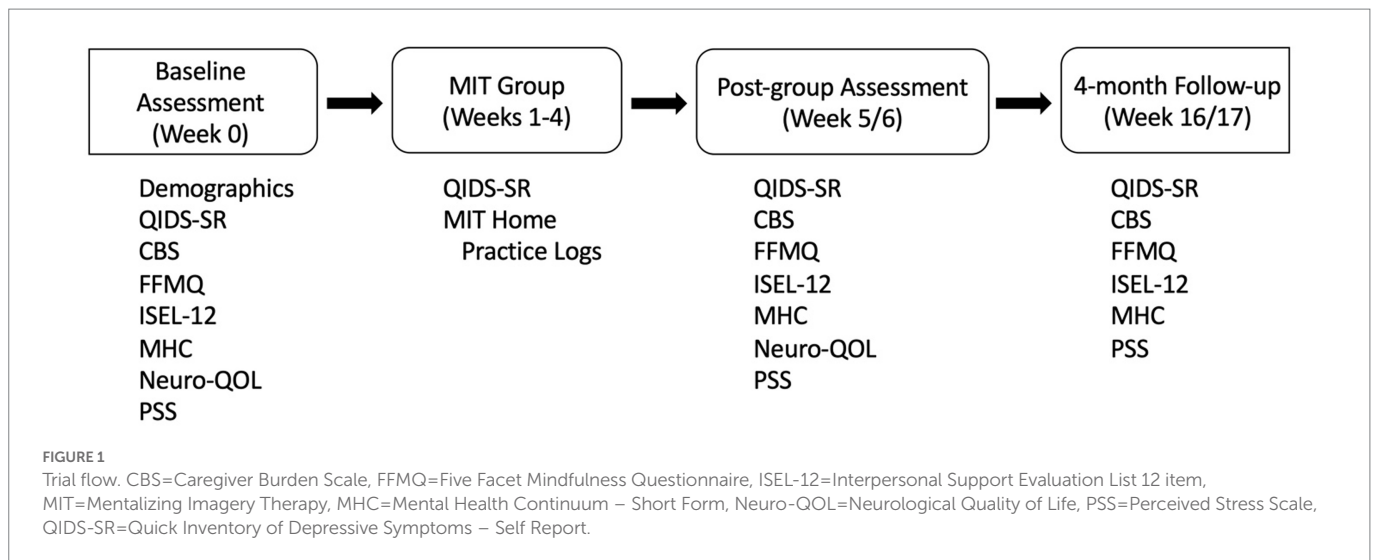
Baseline Assessment (Week 0)

Demographics
QIDS-SR
CBS
FFMQ
ISEL-12
MHC
Neuro-QOL
PSS

MIT Group (Weeks 1-4)

QIDS-SR
MIT Home Practice Logs

Post-group Assessment (Week 5/6)

QIDS-SR
CBS
FFMQ
ISEL-12
MHC
Neuro-QOL
PSS

4-month Follow-up (Week 16/17)

QIDS-SR
CBS
FFMQ
ISEL-12
MHC
PSS

FIGURE 1
Trial flow. CBS=Caregiver Burden Scale, FFMQ=Five Facet Mindfulness Questionnaire, ISEL-12=Interpersonal Support Evaluation List 12 item, MIT=Mentalizing Imagery Therapy, MHC=Mental Health Continuum – Short Form, Neuro-QOL=Neurological Quality of Life, PSS=Perceived Stress Scale, QIDS-SR=Quick Inventory of Depressive Symptoms – Self Report.